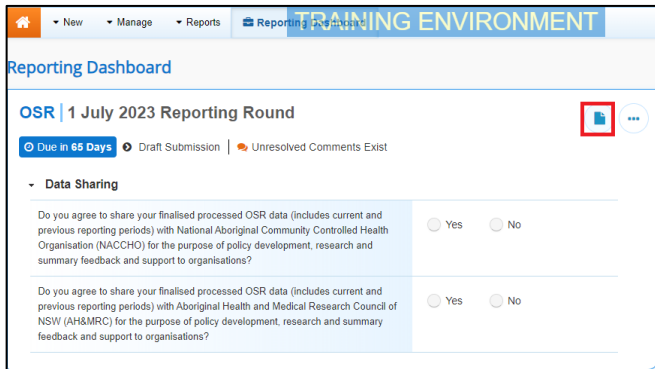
New | Manage | Reports | Reporting Dashboard

TRAINING ENVIRONMENT

Reporting Dashboard

OSR | 1 July 2023 Reporting Round

Due in 65 Days | Draft Submission | Unresolved Comments Exist

Data Sharing

Do you agree to share your finalised processed OSR data (includes current and previous reporting periods) with National Aboriginal Community Controlled Health Organisation (NACCHO) for the purpose of policy development, research and summary feedback and support to organisations?

Yes No

Do you agree to share your finalised processed OSR data (includes current and previous reporting periods) with Aboriginal Health and Medical Research Council of NSW (AH&MRC) for the purpose of policy development, research and summary feedback and support to organisations?

Yes No